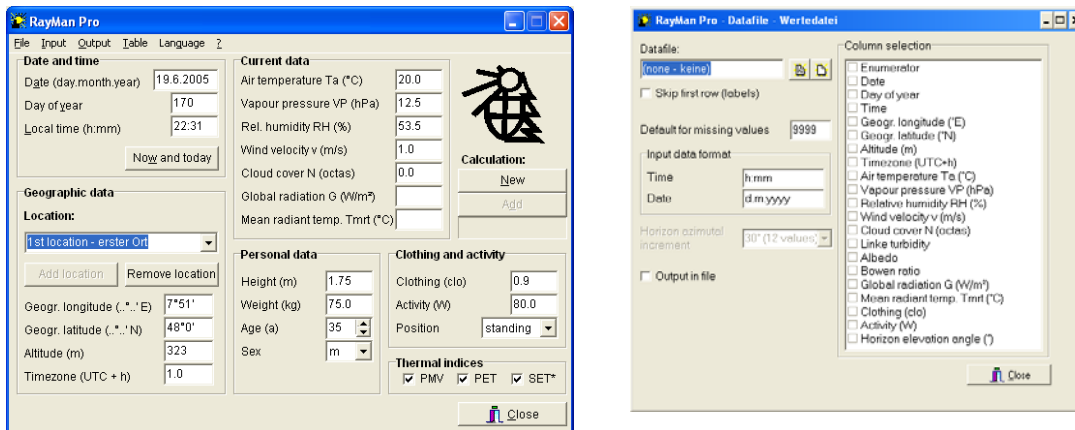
RayMan Pro

File Input Output Table Language ?

Date and time

Date (day.month.year) 19.6.2005

Day of year 170

Local time (h:mm) 22:31

Now and today

Geographic data

Location:

1st location - erster Ort

Add location Remove location

Geogr. longitude (..°..' E) 7°51'

Geogr. latitude (..°..' N) 48°0'

Altitude (m) 323

Timezone (UTC + h) 1.0

Current data

Air temperature Ta (°C) 20.0

Vapour pressure VP (hPa) 12.5

Rel. humidity RH (%) 53.5

Wind velocity v (m/s) 1.0

Cloud cover N (octas) 0.0

Global radiation G (W/m²)

Mean radiant temp. Tmrt (°C)

Calculation:

New

Add

Personal data

Height (m) 1.75

Weight (kg) 75.0

Age (a) 35

Sex m

Clothing and activity

Clothing (clo) 0.9

Activity (W) 80.0

Position standing

Thermal indices

PMV PET SET*

Close

RayMan Pro - Datafile - Wertedatei

Datafile:

(none - keine)

Skip first row (labels)

Default for missing values 9999

Input data format

Time h:mm

Date d.m.yyyy

Horizon azimutal increment 30° (12 values)

Output in file

Column selection

Enumerator
Date
Day of year
Time
Geogr. longitude (°E)
Geogr. latitude (°N)
Altitude (m)
Timezone (UTC+h)
Air temperature Ta (°C)
Vapour pressure VP (hPa)
Relative humidity RH (%)
Wind velocity v (m/s)
Cloud cover N (octas)
Linke turbidity
Albedo
Bowen ratio
Global radiation G (W/m²)
Mean radiant temp. Tmrt (°C)
Clothing (clo)
Activity (W)
Horizon elevation angle (°)

Close